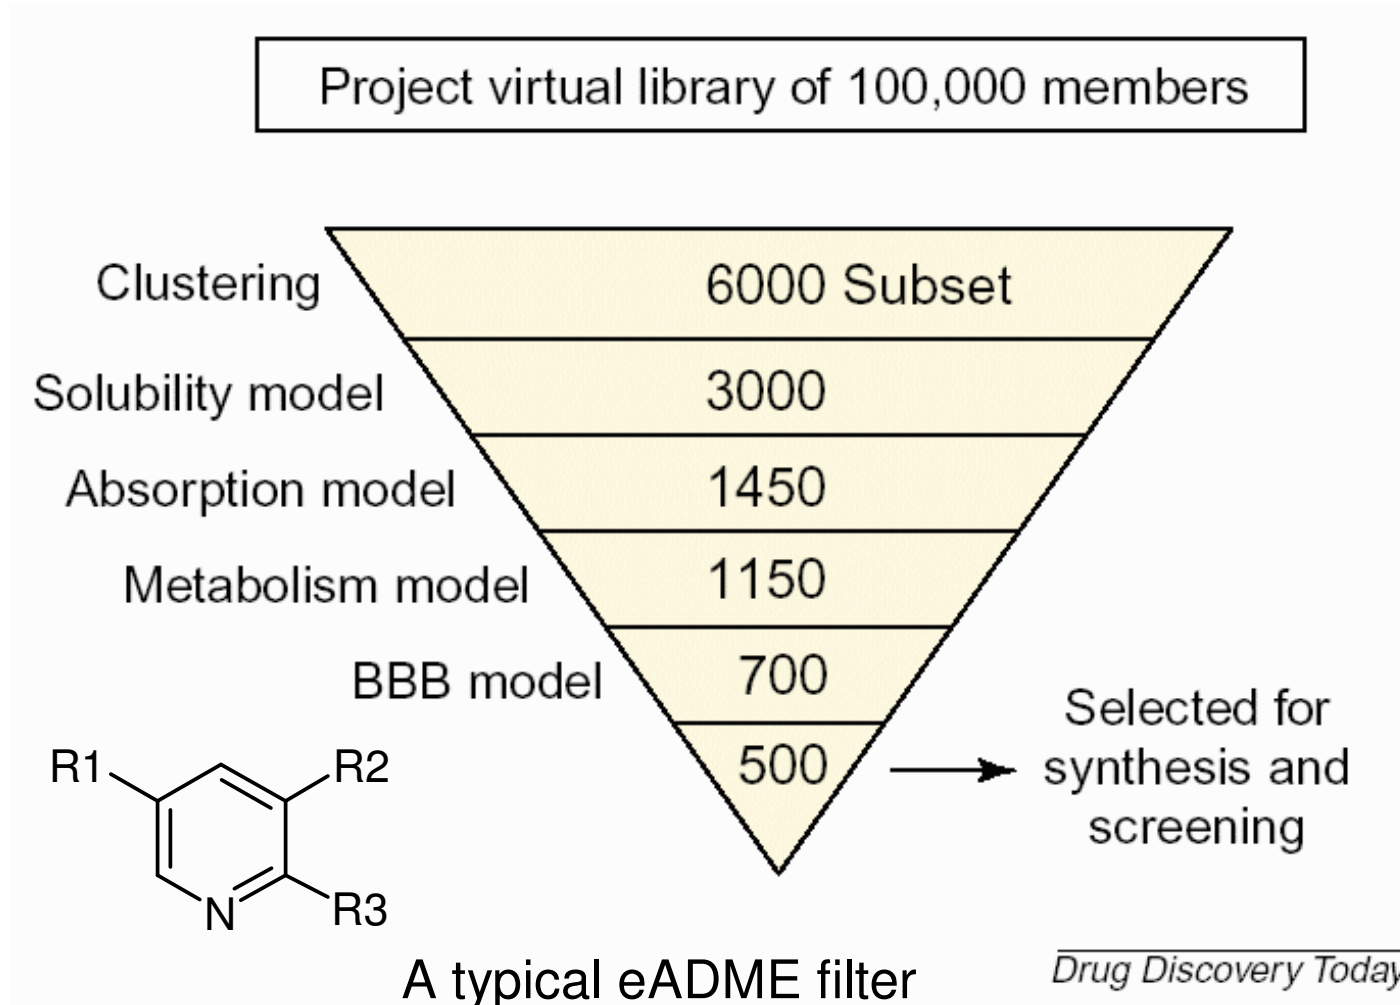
Project virtual library of 100,000 members

Clustering
6000 Subset

Solubility model
3000

Absorption model
1450

Metabolism model
1150

BBB model
700

500
Selected for synthesis and screening

R1
R2
N
R3

A typical eADME filter

Drug Discovery Today